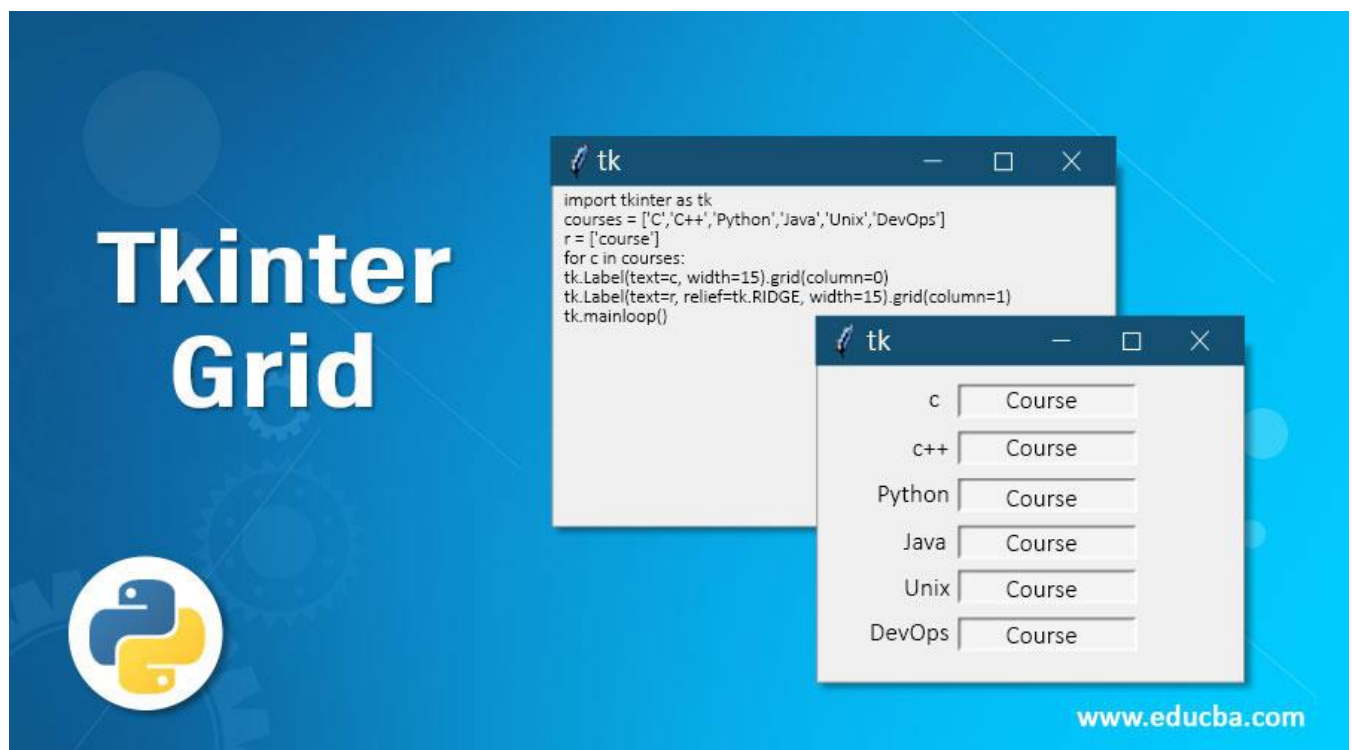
Tkinter Grid

tk

import tkinter as tk
courses = ['C','C++','Python','Java','Unix','DevOps']
r = ['course']
for c in courses:
tk.Label(text=c, width=15).grid(column=0)
tk.Label(text=r, relief=tk.RIDGE, width=15).grid(column=1)
tk.mainloop()

tk

| | |
|---|---|
| c | Course |
| c++ | Course |
| Python | Course |
| Java | Course |
| Unix | Course |
| DevOps | Course |

www.educba.com